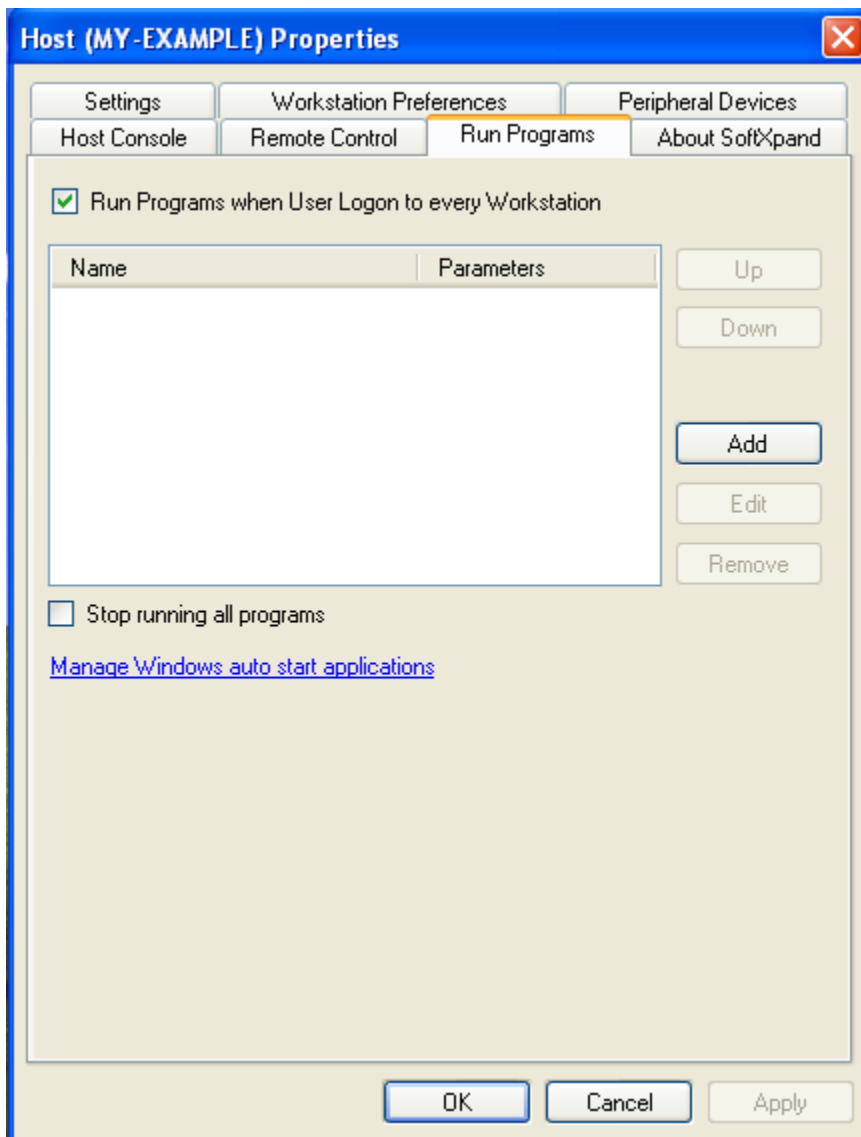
Host (MY-EXAMPLE) Properties

Settings
Workstation Preferences
Peripheral Devices
Host Console
Remote Control
Run Programs
About SoftXpand

Run Programs when User Logon to every Workstation

| Name | Parameters |
|---|---|

Up
Down
Add
Edit
Remove

Stop running all programs

Manage Windows auto start applications

OK
Cancel
Apply